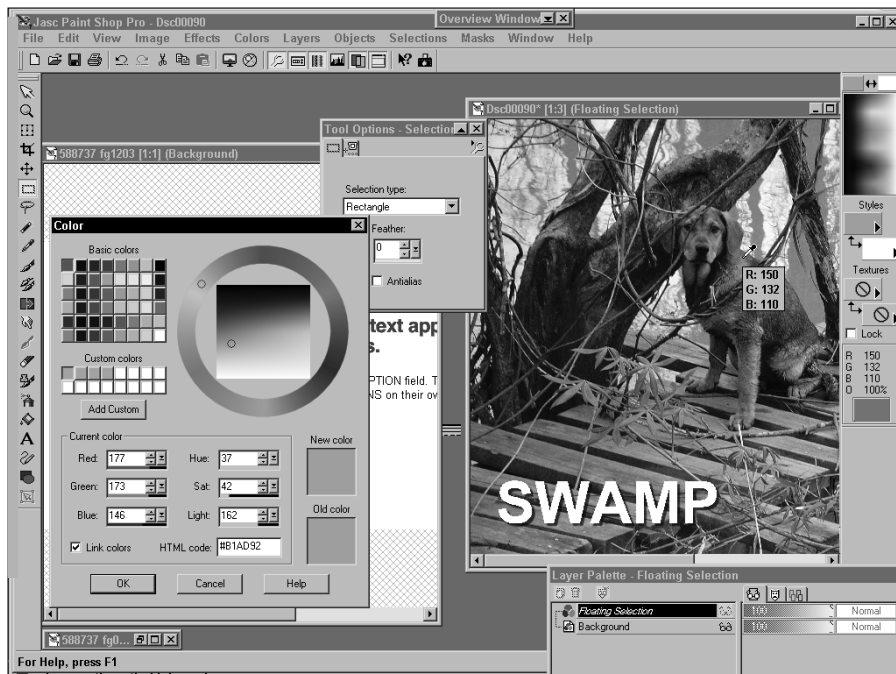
Jasc Paint Shop Pro - Dsc00090

Overview Window

File Edit View Image Effects Colors Layers Objects Selections Masks Window Help

588737 fg1203 [1:1] (Background)

Tool Options - Selection

Selection type:

Rectangle

Feather:

0

Antialias

Dsc00090* [1:3] (Floating Selection)

R: 150
G: 132
B: 110

SWAMP

Color

Basic colors

Custom colors

Add Custom

Current color

Red: 177

Green: 173

Blue: 146

Hue: 37

Sat: 42

Light: 162

New color

Old color

Link colors

HTML code: #B1AD92

OK

Cancel

Help

text app
s.

PTION field. T
NS on their ov

Styles

Textures

Lock

R 150
G 132
B 110
O 100%

Layer Palette - Floating Selection

Floating Selection

Background

100

Normal

100

Normal

588737 fg0...

For Help, press F1